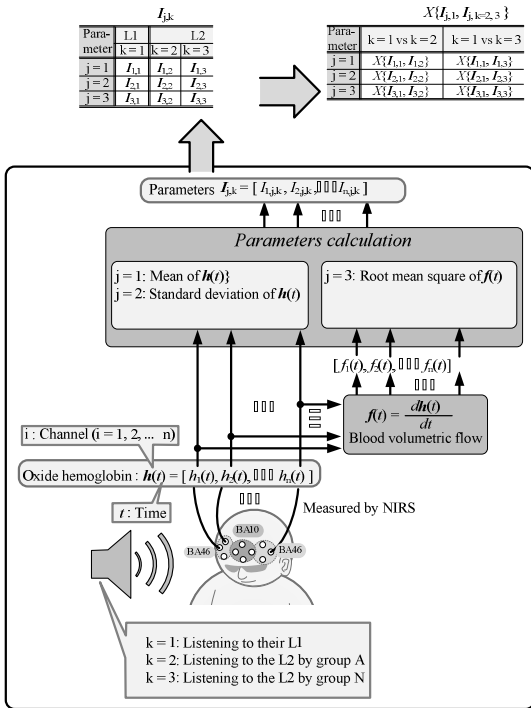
$I_{j,k}$

| Parameter | L1 k = 1 | L2 k = 2 | L2 k = 3 |
|---|---|---|---|
| j = 1 | $I_{1,1}$ | $I_{1,2}$ | $I_{1,3}$ |
| j = 2 | $I_{2,1}$ | $I_{2,2}$ | $I_{2,3}$ |
| j = 3 | $I_{3,1}$ | $I_{3,2}$ | $I_{3,3}$ |

$X\{I_{j,1}, I_{j,k=2,3}\}$

| Parameter | k = 1 vs k = 2 | k = 1 vs k = 3 |
|---|---|---|
| j = 1 | $X\{I_{1,1}, I_{1,2}\}$ | $X\{I_{1,1}, I_{1,3}\}$ |
| j = 2 | $X\{I_{2,1}, I_{2,2}\}$ | $X\{I_{2,1}, I_{2,3}\}$ |
| j = 3 | $X\{I_{3,1}, I_{3,2}\}$ | $X\{I_{3,1}, I_{3,3}\}$ |

Parameters $I_{j,k} = [I_{1,j,k}, I_{2,j,k}, \cdots I_{n,j,k}]$

Parameters calculation

j = 1: Mean of $h(t)$}
j = 2: Standard deviation of $h(t)$

j = 3: Root mean square of $f(t)$

$[f_1(t), f_2(t), \cdots f_n(t)]$

$f(t) = \frac{dh(t)}{dt}$
Blood volumetric flow

i : Channel (i = 1, 2, ... n)

Oxide hemoglobin : $h(t) = [h_1(t), h_2(t), \cdots h_n(t)]$

$t$ : Time

Measured by NIRS

BA10
BA46
BA46

k = 1: Listening to their L1
k = 2: Listening to the L2 by group A
k = 3: Listening to the L2 by group N